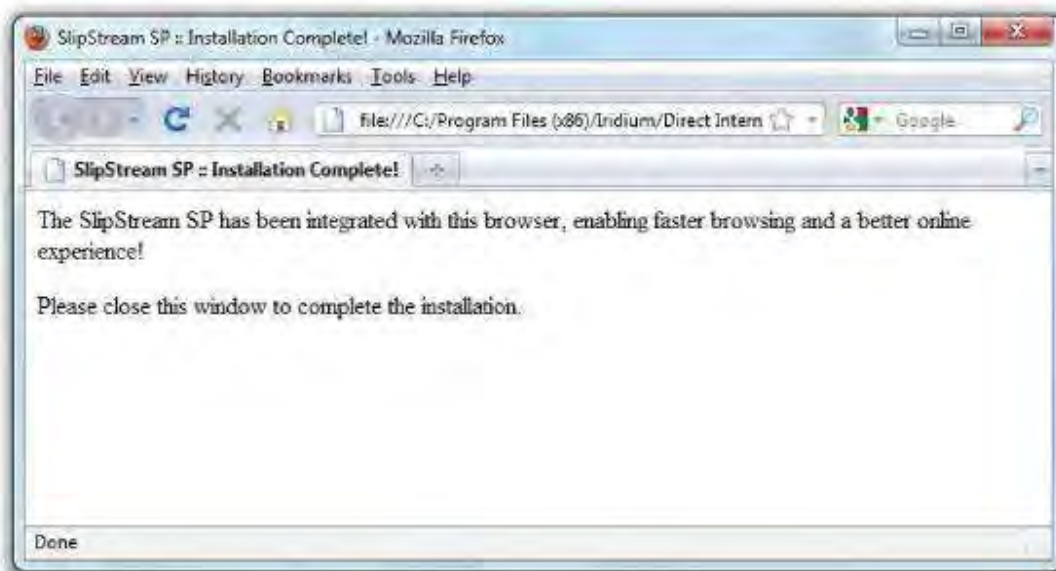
SlipStream SP :: Installation Complete! - Mozilla Firefox

File Edit View History Bookmarks Tools Help

file:///C:/Program Files (x86)/Iridium/Direct Intern

Google

SlipStream SP :: Installation Complete!

The SlipStream SP has been integrated with this browser, enabling faster browsing and a better online experience!

Please close this window to complete the installation.

Done